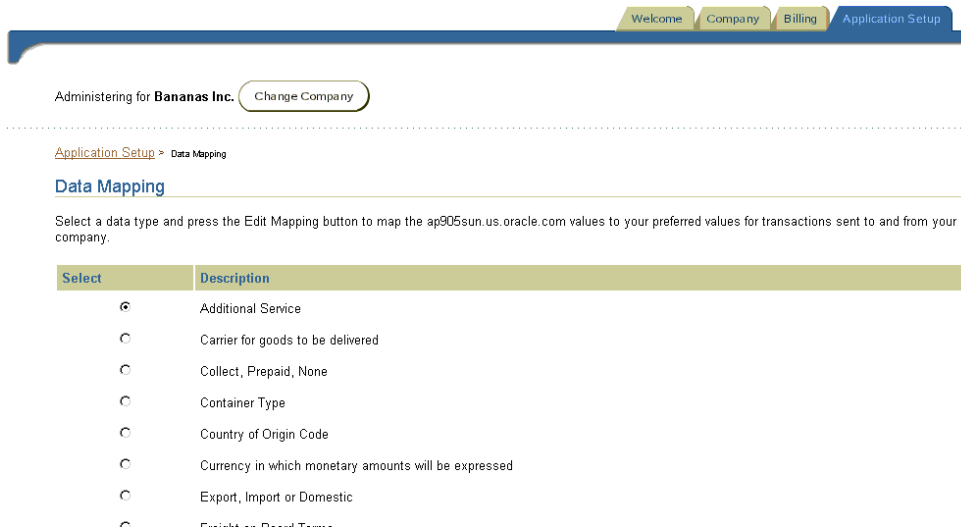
Welcome Company Billing Application Setup

Administering for **Bananas Inc.** Change Company

Application Setup > Data Mapping

Data Mapping

Select a data type and press the Edit Mapping button to map the ap905sun.us.oracle.com values to your preferred values for transactions sent to and from your company.

| Select | Description |
|---|---|
| ◉ | Additional Service |
| ○ | Carrier for goods to be delivered |
| ○ | Collect, Prepaid, None |
| ○ | Container Type |
| ○ | Country of Origin Code |
| ○ | Currency in which monetary amounts will be expressed |
| ○ | Export, Import or Domestic |
| ○ | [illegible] |